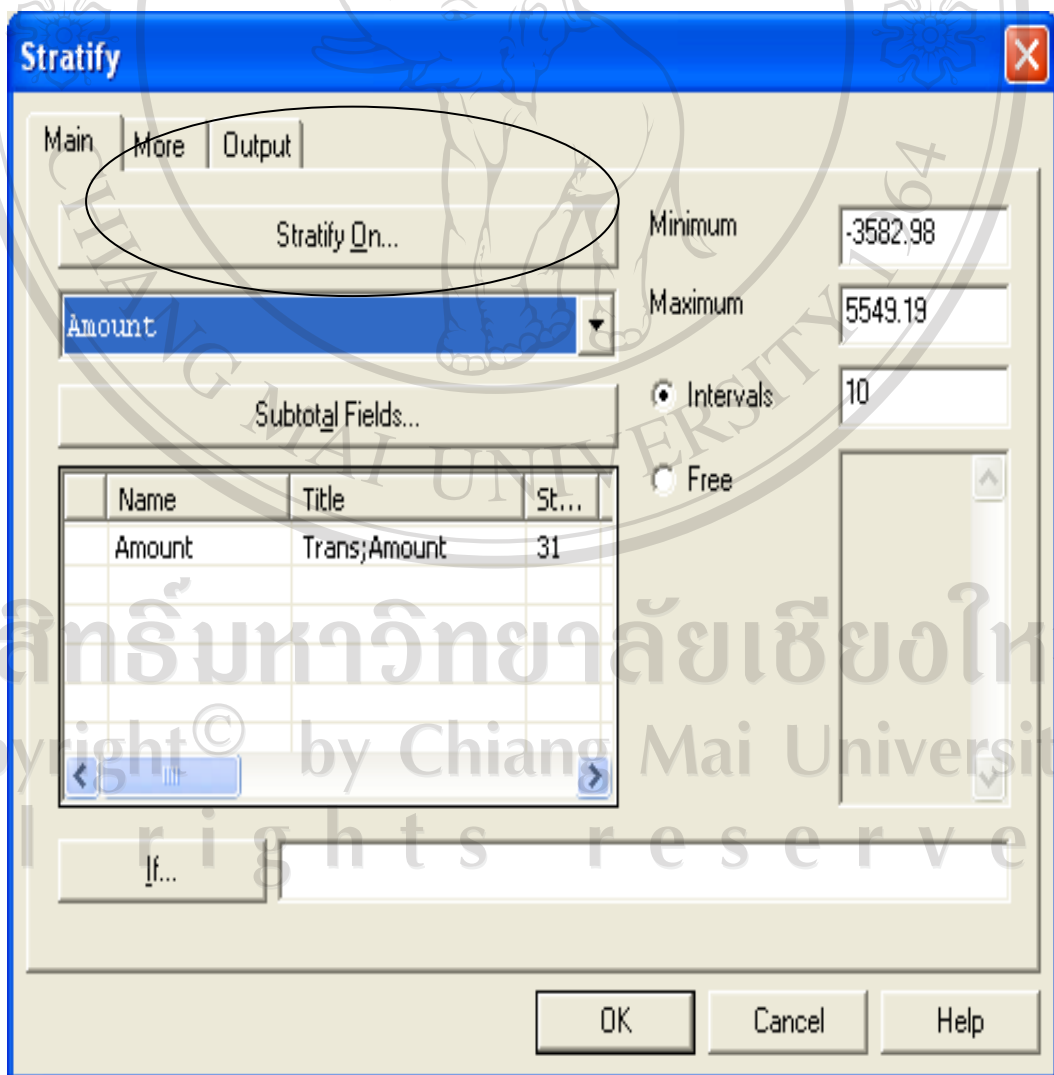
Stratify

Main | More | Output

Stratify On...

Amount

Subtotal Fields...

| Name | Title | St... |
|---|---|---|
| Amount | Trans;Amount | 31 |

If...

Minimum -3582.98

Maximum 5549.19

Intervals 10

Free

OK Cancel Help

CHIANG MAI UNIVERSITY 1964

ลิขสิทธิ์มหาวิทยาลัยเชียงใหม่
Copyright © by Chiang Mai University
All rights reserved